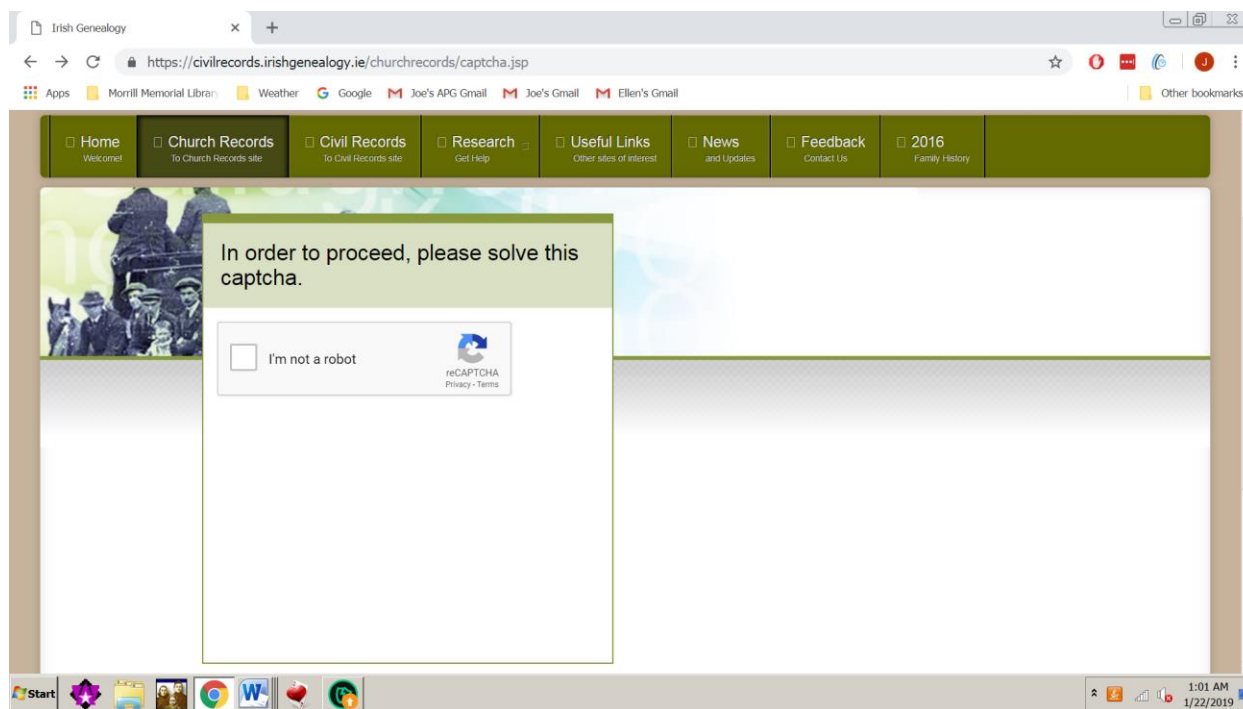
Irish Genealogy × +

https://civilrecords.irishgenealogy.ie/churchrecords/captcha.jsp

Apps Morrill Memorial Library Weather Google Joe's APG Gmail Joe's Gmail Ellen's Gmail Other bookmarks

Home Welcome!
Church Records To Church Records site
Civil Records To Civil Records site
Research Get Help
Useful Links Other sites of interest
News and Updates
Feedback Contact Us
2016 Family History

In order to proceed, please solve this captcha.

I'm not a robot
reCAPTCHA
Privacy - Terms

Start

1:01 AM
1/22/2019